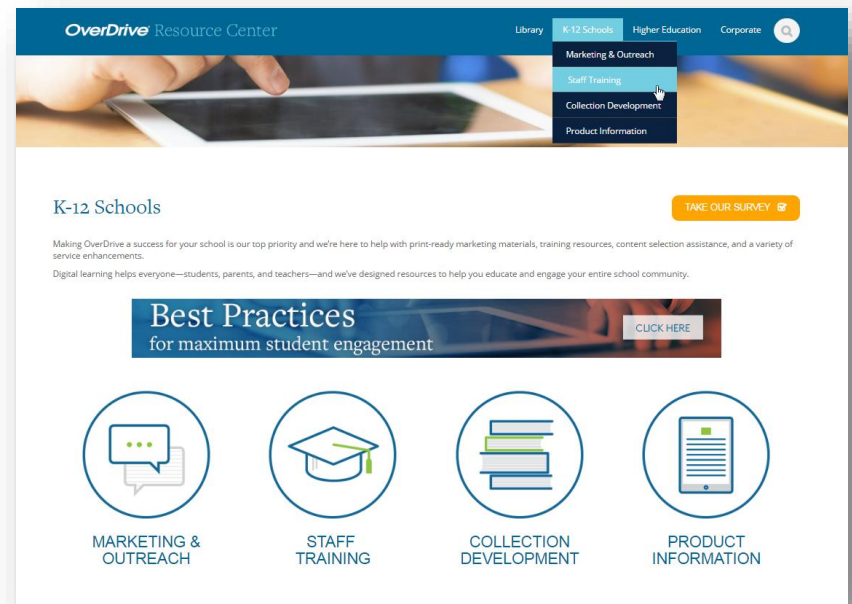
OverDrive Resource Center

Library K-12 Schools Higher Education Corporate

Marketing & Outreach
Staff Training
Collection Development
Product Information

K-12 Schools

TAKE OUR SURVEY

Making OverDrive a success for your school is our top priority and we're here to help with print-ready marketing materials, training resources, content selection assistance, and a variety of service enhancements.

Digital learning helps everyone—students, parents, and teachers—and we've designed resources to help you educate and engage your entire school community.

Best Practices
for maximum student engagement

CLICK HERE

MARKETING & OUTREACH

STAFF TRAINING

COLLECTION DEVELOPMENT

PRODUCT INFORMATION